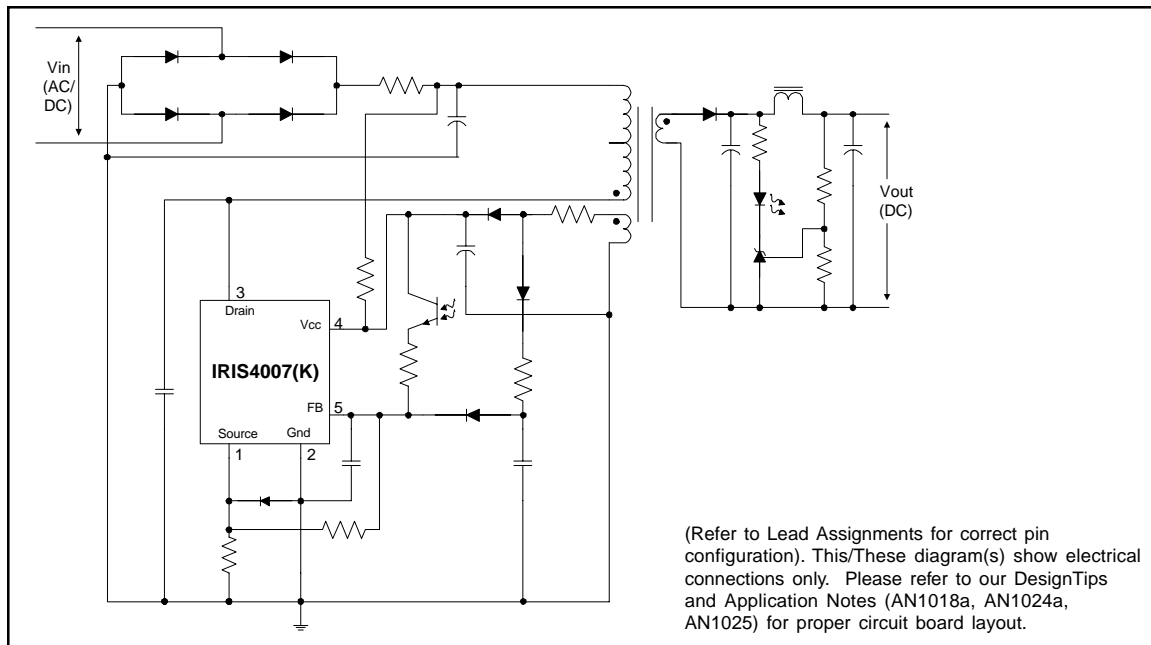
Vin (AC/ DC)

3 Drain

Vcc 4

IRIS4007(K)

FB 5

Source 1

Gnd 2

Vout (DC)

(Refer to Lead Assignments for correct pin configuration). This/These diagram(s) show electrical connections only. Please refer to our DesignTips and Application Notes (AN1018a, AN1024a, AN1025) for proper circuit board layout.